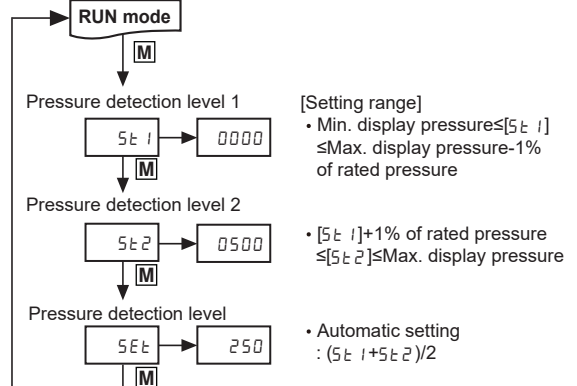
RUN mode

M

Pressure detection level 1

St1

0000

M

[Setting range]

• Min. display pressure≤[St1] ≤Max. display pressure-1% of rated pressure

Pressure detection level 2

St2

0500

M

• [St1]+1% of rated pressure ≤[St2]≤Max. display pressure

Pressure detection level

SEt

250

M

• Automatic setting : (St1+St2)/2